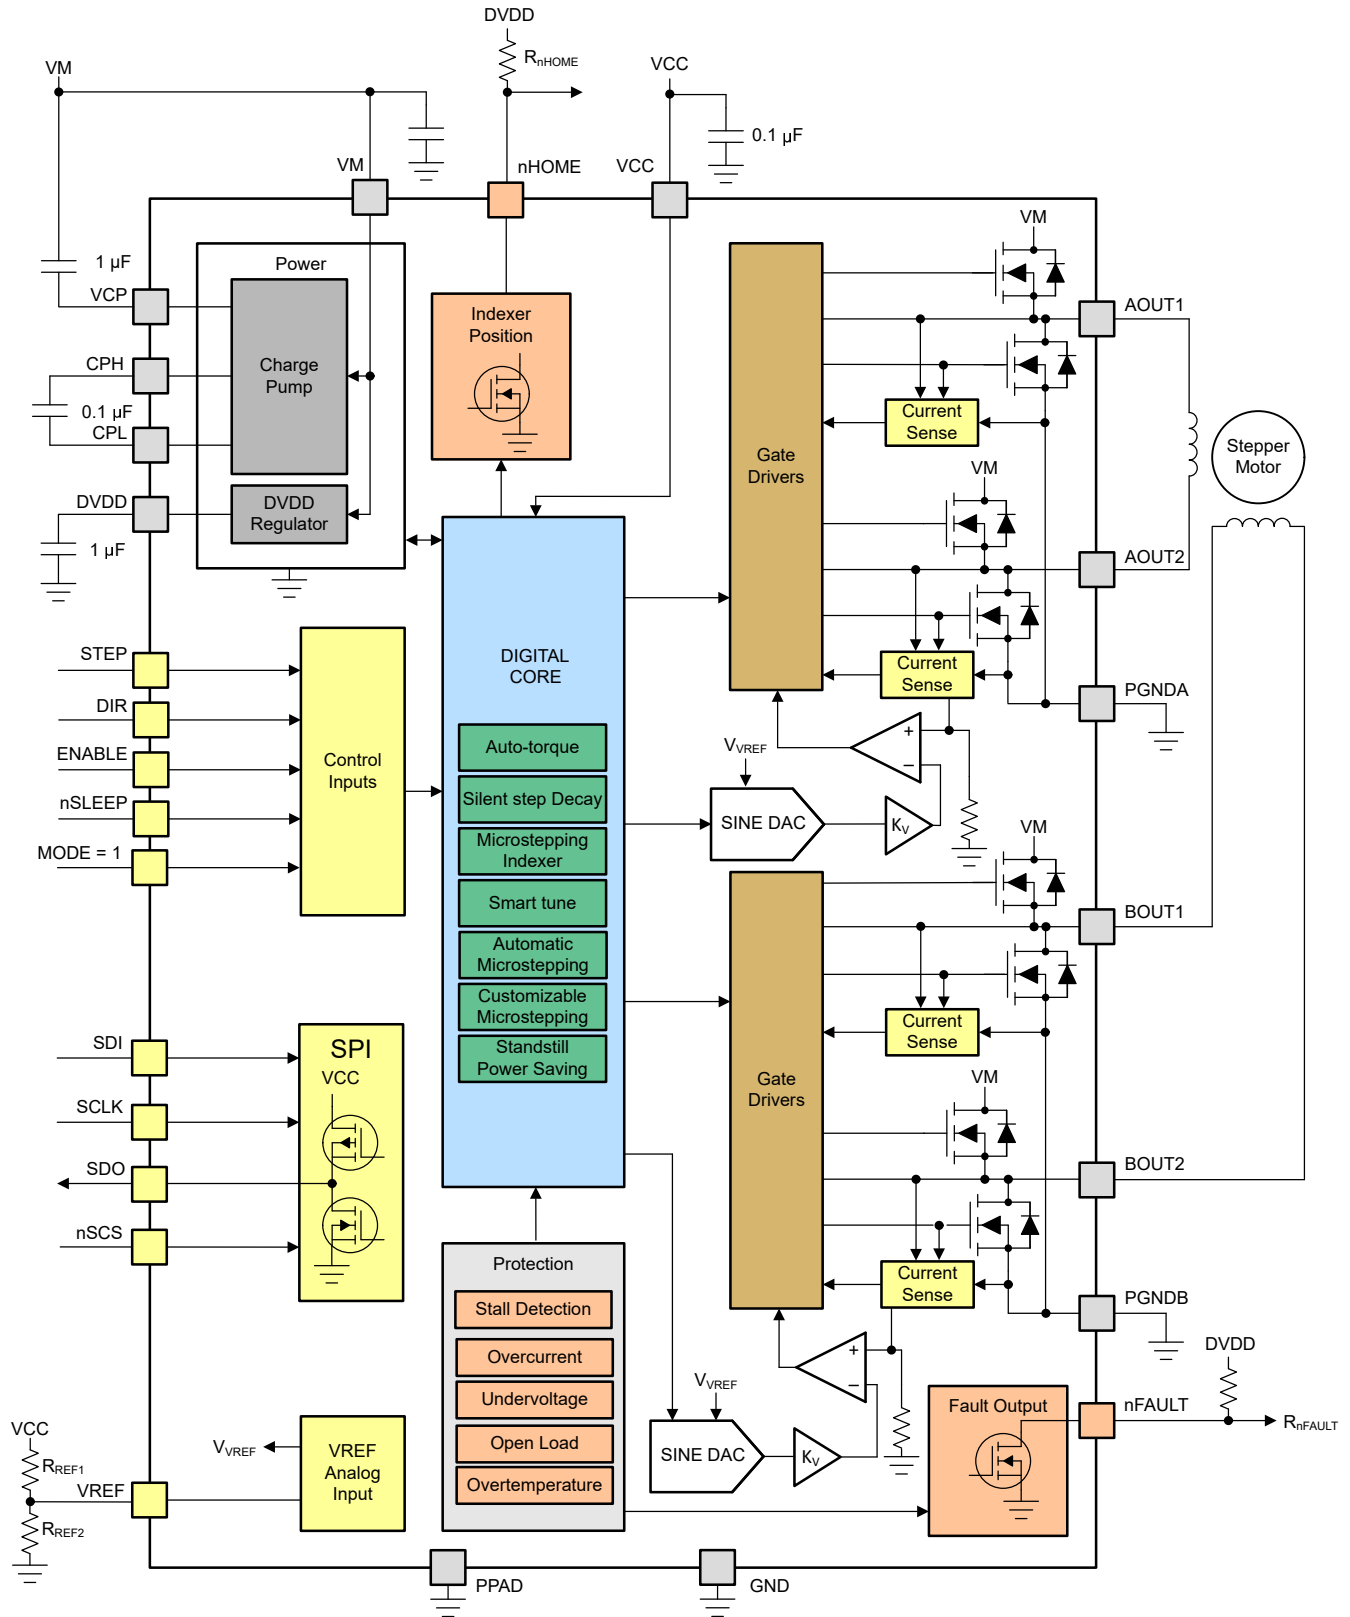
DVDD
$R_{nHOME}$
VM
VCC
0.1 µF
VM
nHOME
VCC
VM
1 µF
VCP
Power
Charge Pump
Indexer Position
AOUT1
CPH
0.1 µF
CPL
Gate Drivers
Current Sense
Stepper Motor
VM
DVDD
DVDD Regulator
1 µF
AOUT2
STEP
DIR
ENABLE
nSLEEP
MODE = 1
Control Inputs
DIGITAL CORE
Auto-torque
Silent step Decay
Microstepping Indexer
Smart tune
Automatic Microstepping
Customizable Microstepping
Standstill Power Saving
Current Sense
PGNDA
$V_{VREF}$
+
–
SINE DAC
$K_V$
VM
BOUT1
Gate Drivers
Current Sense
VM
BOUT2
Current Sense
PGNDB
SDI
SCLK
SDO
nSCS
SPI
VCC
Protection
Stall Detection
Overcurrent
Undervoltage
Open Load
Overtemperature
+
–
$V_{VREF}$
SINE DAC
$K_V$
DVDD
Fault Output
nFAULT
$R_{nFAULT}$
VCC
$R_{REF1}$
VREF
$R_{REF2}$
$V_{VREF}$
VREF Analog Input
PPAD
GND